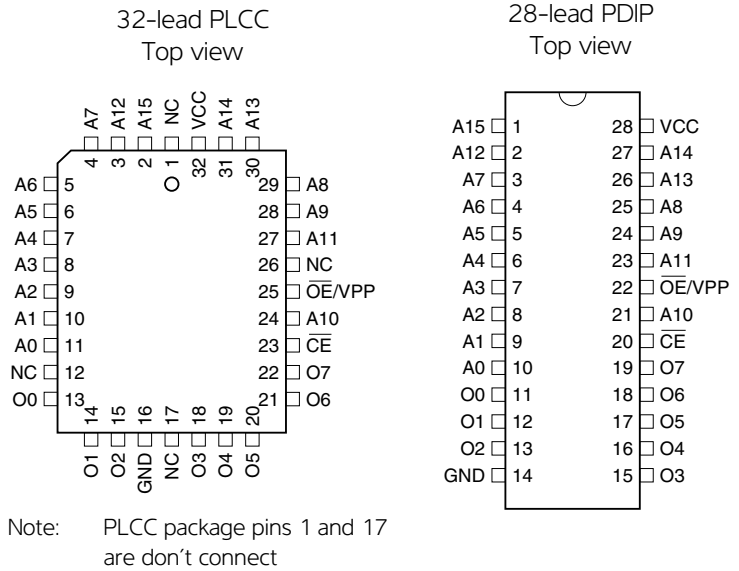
32-lead PLCC
Top view

A7 A12 A15 NC VCC A14 A13
4 3 2 1 32 31 30

A6 5
A5 6
A4 7
A3 8
A2 9
A1 10
A0 11
NC 12
O0 13

29 A8
28 A9
27 A11
26 NC
25 $\overline{OE}$/VPP
24 A10
23 $\overline{CE}$
22 O7
21 O6

14 15 16 17 18 19 20
O1 O2 GND NC O3 O4 O5

Note: PLCC package pins 1 and 17 are don't connect

28-lead PDIP
Top view

A15 1
A12 2
A7 3
A6 4
A5 5
A4 6
A3 7
A2 8
A1 9
A0 10
O0 11
O1 12
O2 13
GND 14

28 VCC
27 A14
26 A13
25 A8
24 A9
23 A11
22 $\overline{OE}$/VPP
21 A10
20 $\overline{CE}$
19 O7
18 O6
17 O5
16 O4
15 O3